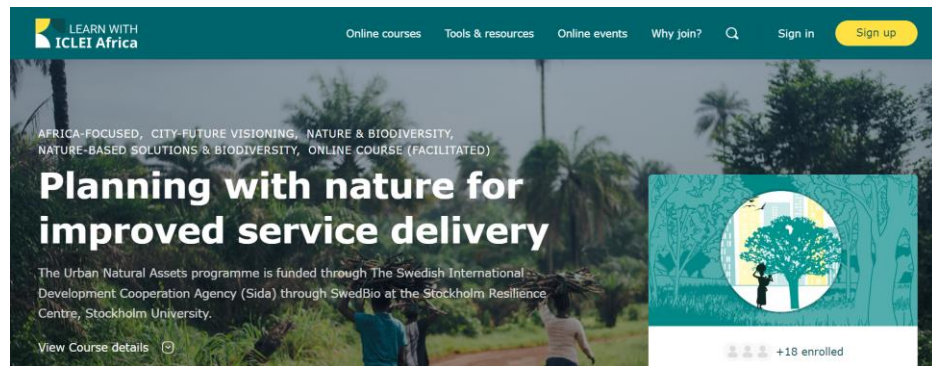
LEARN WITH
ICLEI Africa

Online courses Tools & resources Online events Why join? Sign in Sign up

AFRICA-FOCUSED, CITY-FUTURE VISIONING, NATURE & BIODIVERSITY, NATURE-BASED SOLUTIONS & BIODIVERSITY, ONLINE COURSE (FACILITATED)

Planning with nature for improved service delivery

The Urban Natural Assets programme is funded through The Swedish International Development Cooperation Agency (Sida) through SwedBio at the Stockholm Resilience Centre, Stockholm University.

View Course details

+18 enrolled